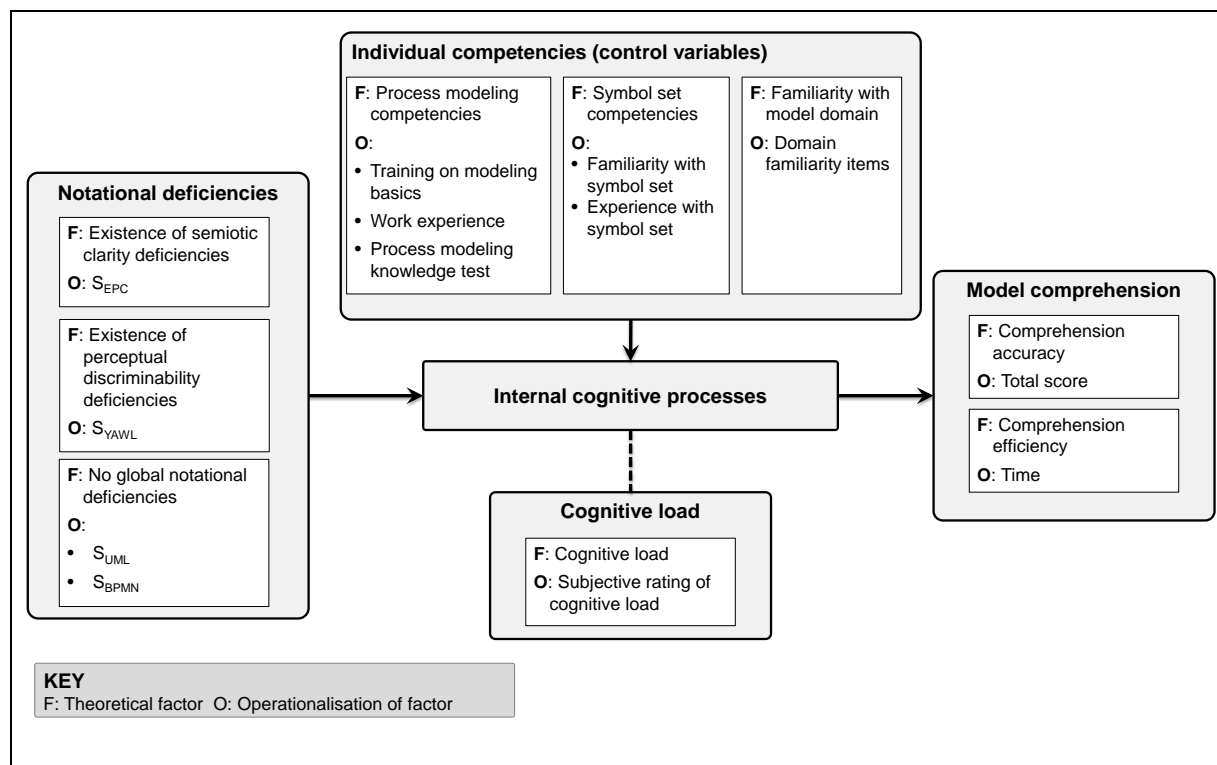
Individual competencies (control variables)

F: Process modeling competencies
O:
• Training on modeling basics
• Work experience
• Process modeling knowledge test

F: Symbol set competencies
O:
• Familiarity with symbol set
• Experience with symbol set

F: Familiarity with model domain
O: Domain familiarity items

Notational deficiencies

F: Existence of semiotic clarity deficiencies
O: $S_{EPC}$

F: Existence of perceptual discriminability deficiencies
O: $S_{YAWL}$

F: No global notational deficiencies
O:
• $S_{UML}$
• $S_{BPMN}$

Internal cognitive processes

Cognitive load

F: Cognitive load
O: Subjective rating of cognitive load

Model comprehension

F: Comprehension accuracy
O: Total score

F: Comprehension efficiency
O: Time

KEY
F: Theoretical factor O: Operationalisation of factor